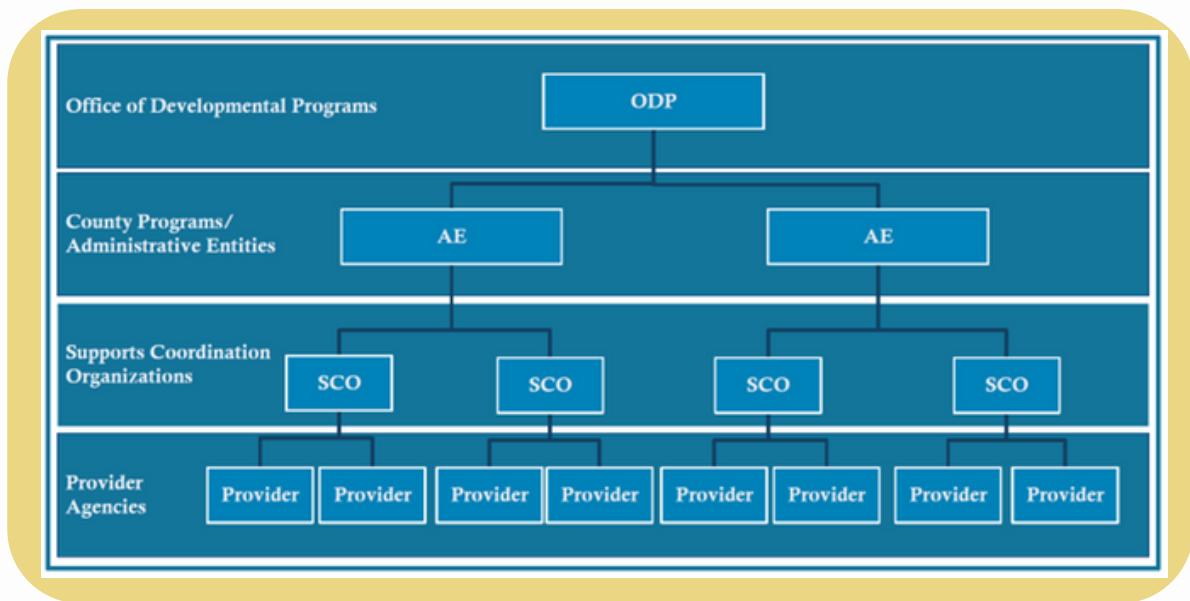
Office of Developmental Programs

ODP

County Programs/
Administrative Entities

AE

AE

Supports Coordination
Organizations

SCO

SCO

SCO

SCO

Provider
Agencies

Provider

Provider

Provider

Provider

Provider

Provider

Provider

Provider